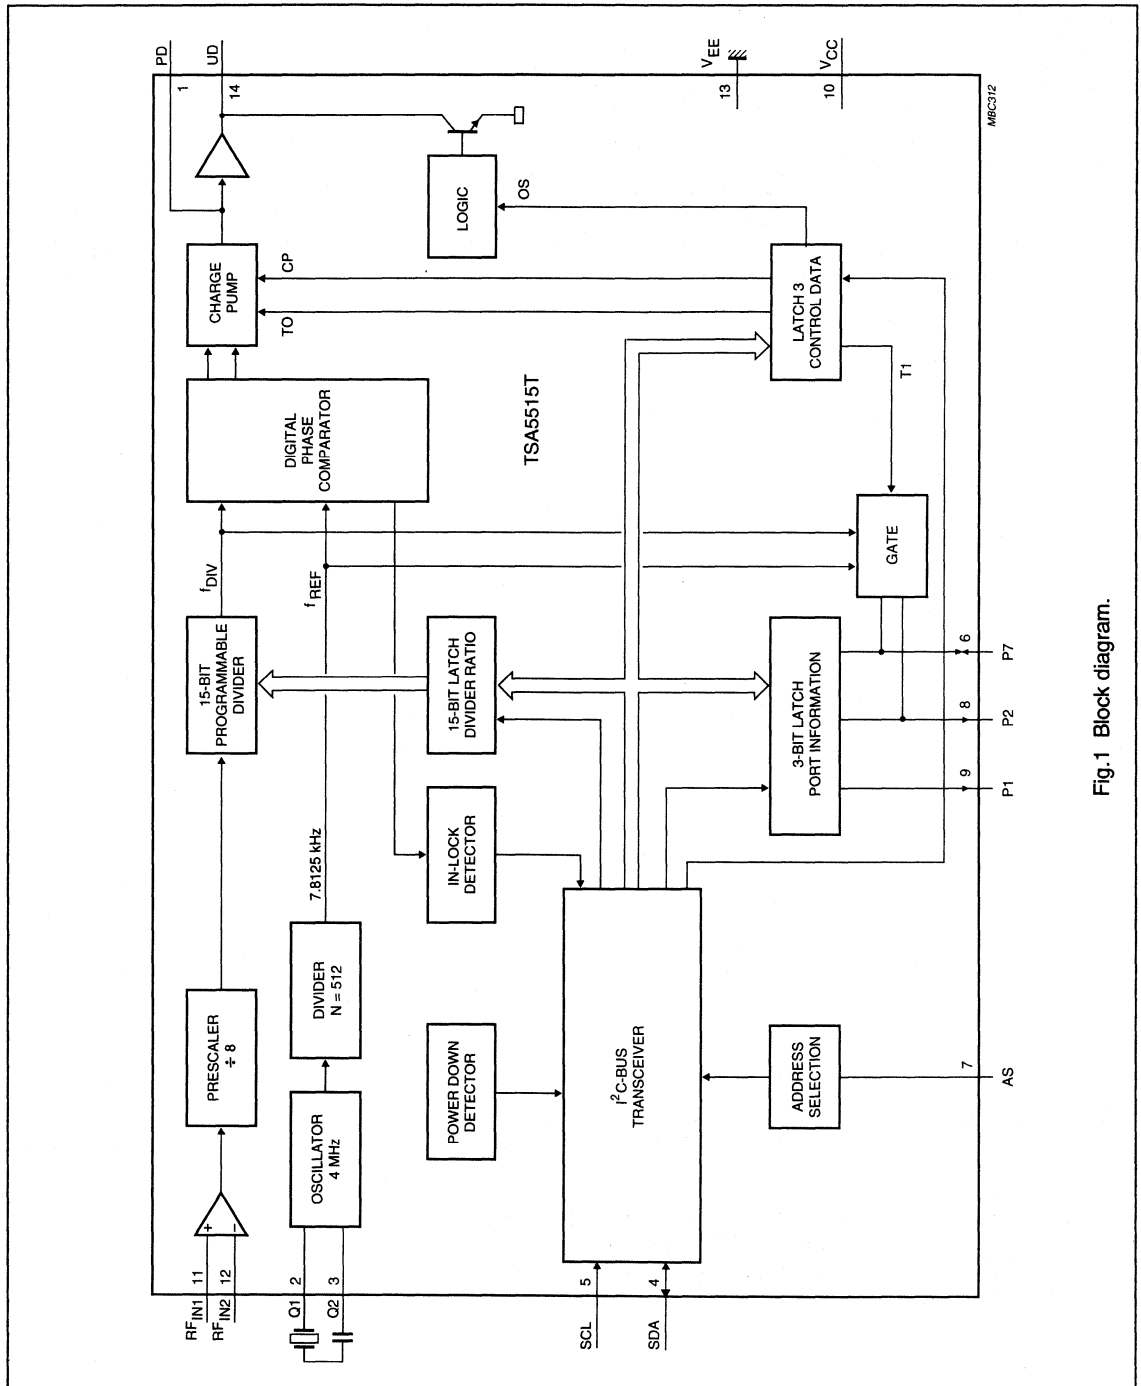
PD
1
UD
14
$V_{EE}$
13
$V_{CC}$
10
MBC312

LOGIC
OS
CHARGE PUMP
CP
TO
LATCH 3 CONTROL DATA
T1
DIGITAL PHASE COMPARATOR
TSA5515T
GATE
$f_{DIV}$
$f_{REF}$
15-BIT PROGRAMMABLE DIVIDER
15-BIT LATCH DIVIDER RATIO
3-BIT LATCH PORT INFORMATION
6
P7
8
P2
9
P1
7.8125 kHz
IN-LOCK DETECTOR
PRESCALER ÷ 8
DIVIDER N = 512
POWER DOWN DETECTOR
$I^2C$-BUS TRANSCEIVER
ADDRESS SELECTION
7
AS
OSCILLATOR 4 MHz
$RF_{IN1}$
11
$RF_{IN2}$
12
+
−
Q1
2
Q2
3
SCL
5
SDA
4

Fig.1 Block diagram.